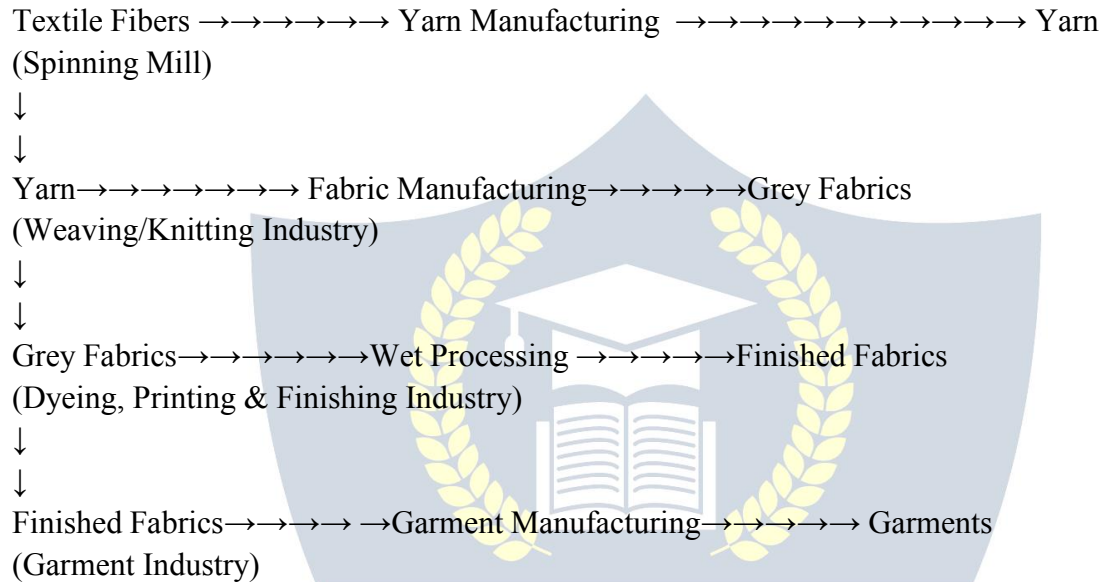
Textile Fibers →→→→→→ Yarn Manufacturing →→→→→→→→→→→ Yarn
(Spinning Mill)
↓
↓
Yarn→→→→→→→→ Fabric Manufacturing→→→→→Grey Fabrics
(Weaving/Knitting Industry)
↓
↓
Grey Fabrics→→→→→→Wet Processing →→→→→Finished Fabrics
(Dyeing, Printing & Finishing Industry)
↓
↓
Finished Fabrics→→→→ →Garment Manufacturing→→→→→ Garments
(Garment Industry)